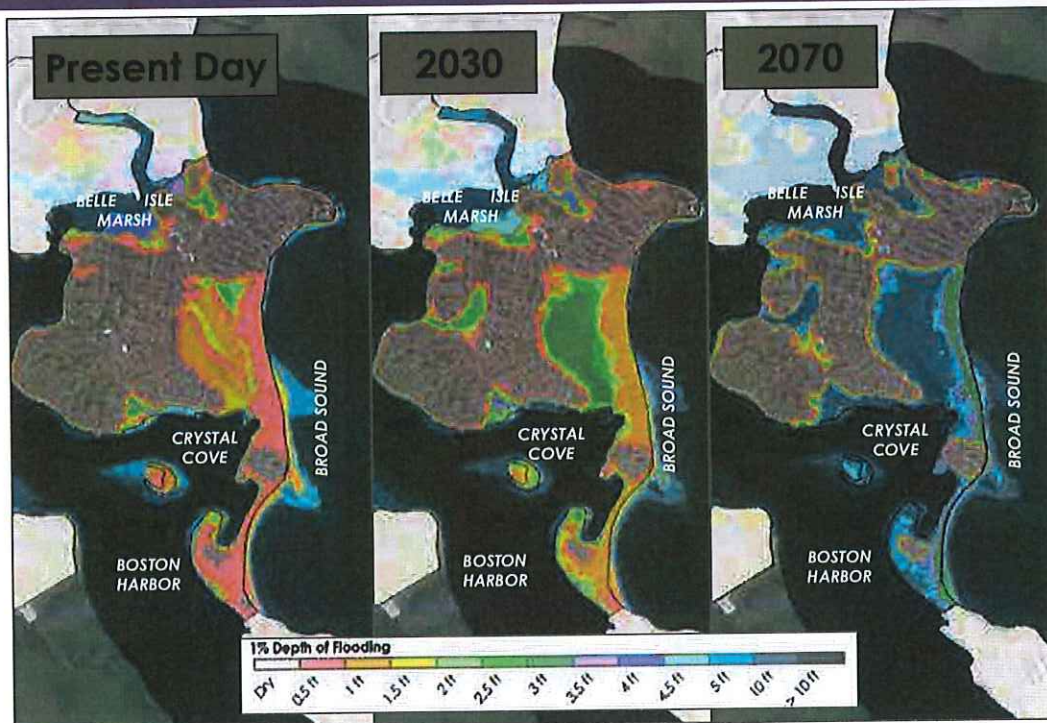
Present Day

BELLE ISLE MARSH

CRYSTAL COVE

BROAD SOUND

BOSTON HARBOR

2030

BELLE ISLE MARSH

CRYSTAL COVE

BROAD SOUND

BOSTON HARBOR

2070

BELLE ISLE MARSH

CRYSTAL COVE

BROAD SOUND

BOSTON HARBOR

1% Depth of Flooding

Dry 0.5 ft 1 ft 1.5 ft 2 ft 2.5 ft 3 ft 3.5 ft 4 ft 4.5 ft 5 ft 10 ft > 10 ft